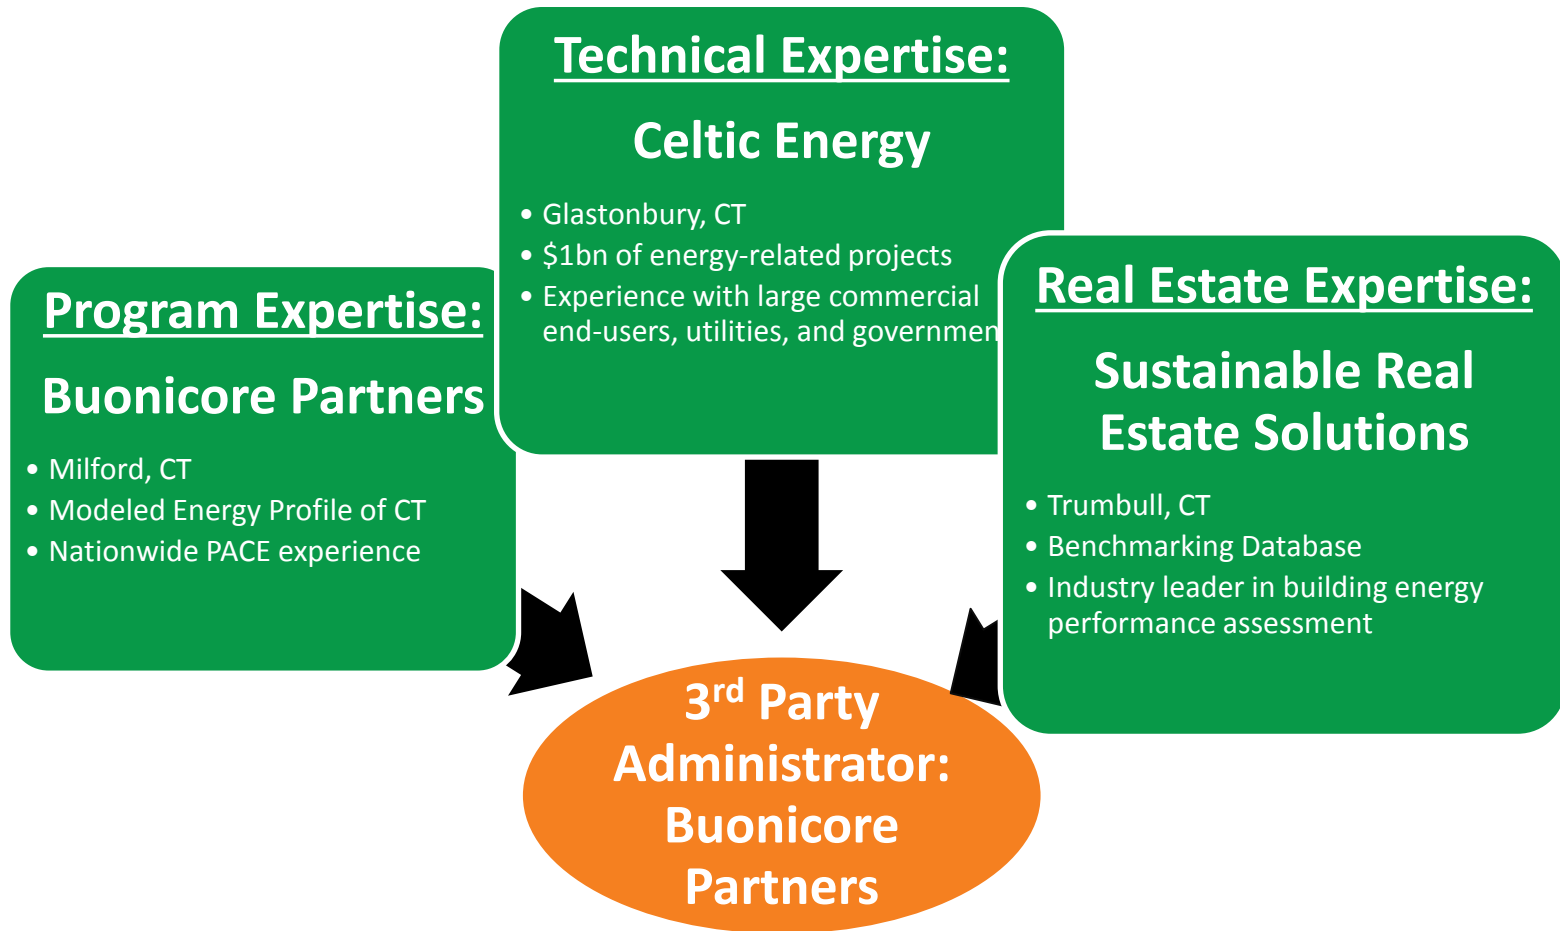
Technical Expertise:

Celtic Energy

• Glastonbury, CT
• $1bn of energy-related projects
• Experience with large commercial end-users, utilities, and governmen

Program Expertise:

Buonicore Partners

• Milford, CT
• Modeled Energy Profile of CT
• Nationwide PACE experience

Real Estate Expertise:

Sustainable Real Estate Solutions

• Trumbull, CT
• Benchmarking Database
• Industry leader in building energy performance assessment

3$^{rd}$ Party Administrator: Buonicore Partners